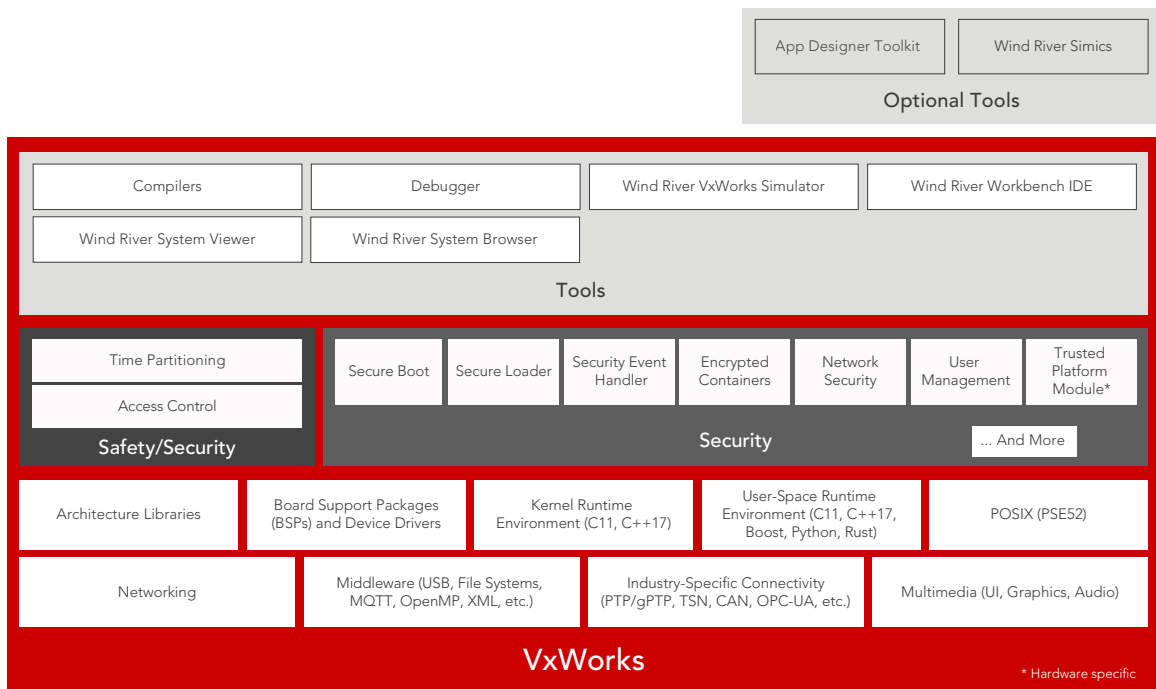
App Designer Toolkit

Wind River Simics

Optional Tools

Compilers

Debugger

Wind River VxWorks Simulator

Wind River Workbench IDE

Wind River System Viewer

Wind River System Browser

Tools

Time Partitioning

Access Control

Safety/Security

Secure Boot

Secure Loader

Security Event Handler

Encrypted Containers

Network Security

User Management

Trusted Platform Module*

Security

... And More

Architecture Libraries

Board Support Packages (BSPs) and Device Drivers

Kernel Runtime Environment (C11, C++17)

User-Space Runtime Environment (C11, C++17, Boost, Python, Rust)

POSIX (PSE52)

Networking

Middleware (USB, File Systems, MQTT, OpenMP, XML, etc.)

Industry-Specific Connectivity (PTP/gPTP, TSN, CAN, OPC-UA, etc.)

Multimedia (UI, Graphics, Audio)

VxWorks

* Hardware specific